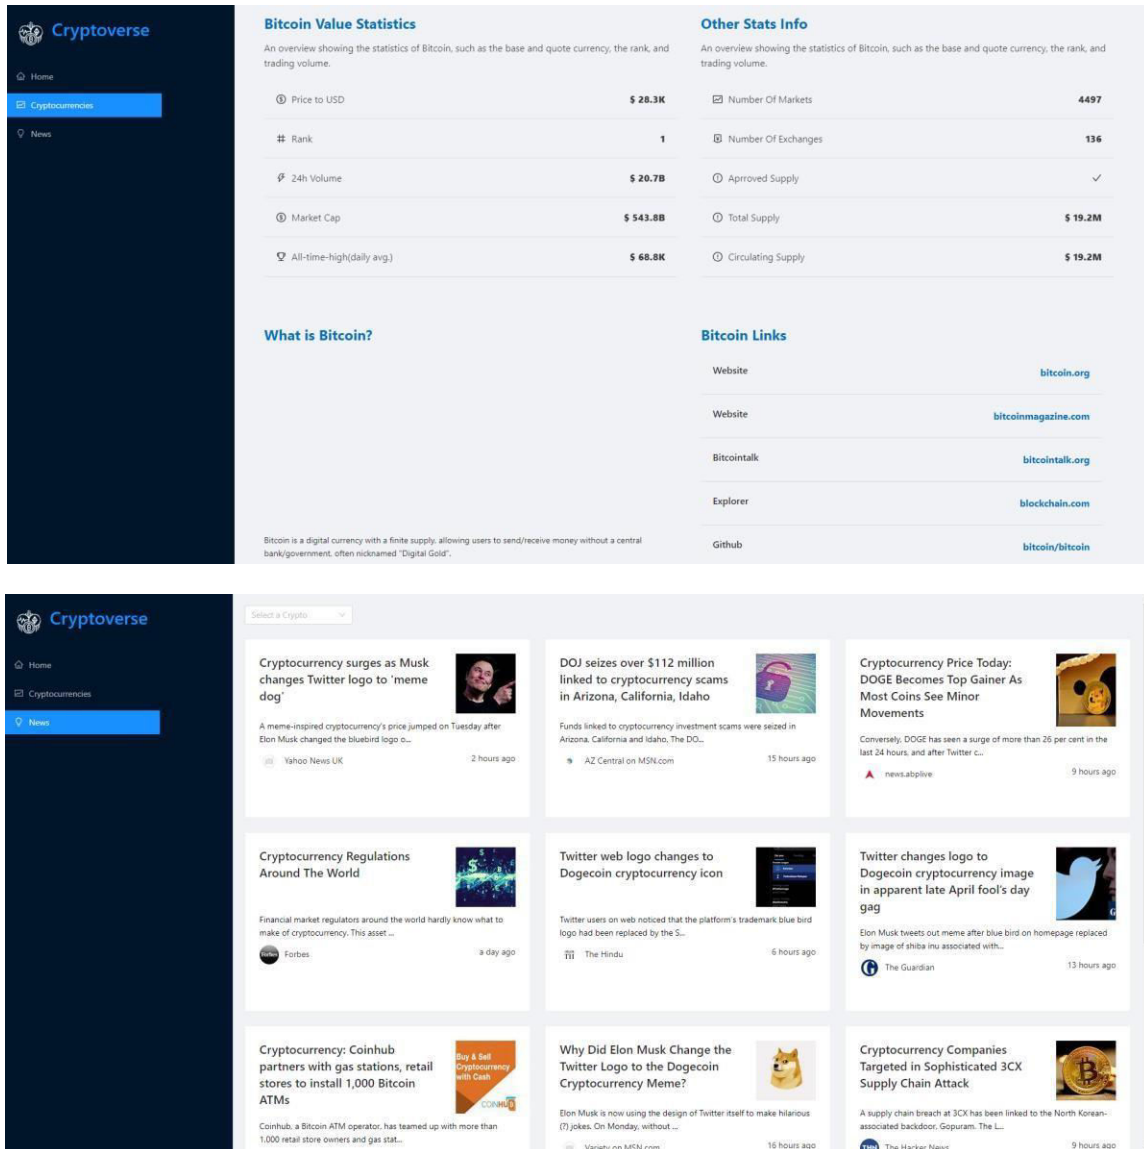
Cryptoverse

Home

Cryptocurrencies

News

Bitcoin Value Statistics

An overview showing the statistics of Bitcoin, such as the base and quote currency, the rank, and trading volume.

| | |
|---|---|
| Price to USD | $ 28.3K |
| Rank | 1 |
| 24h Volume | $ 20.7B |
| Market Cap | $ 543.8B |
| All-time-high(daily avg.) | $ 68.8K |

Other Stats Info

An overview showing the statistics of Bitcoin, such as the base and quote currency, the rank, and trading volume.

| | |
|---|---|
| Number Of Markets | 4497 |
| Number Of Exchanges | 136 |
| Approved Supply | ✓ |
| Total Supply | $ 19.2M |
| Circulating Supply | $ 19.2M |

What is Bitcoin?

Bitcoin is a digital currency with a finite supply, allowing users to send/receive money without a central bank/government, often nicknamed "Digital Gold".

Bitcoin Links

| | |
|---|---|
| Website | bitcoin.org |
| Website | bitcoinmagazine.com |
| Bitcointalk | bitcointalk.org |
| Explorer | blockchain.com |
| Github | bitcoin/bitcoin |

Cryptoverse

Home

Cryptocurrencies

News

Select a Crypto

Cryptocurrency surges as Musk changes Twitter logo to 'meme dog'

A meme-inspired cryptocurrency's price jumped on Tuesday after Elon Musk changed the bluebird logo o...

Yahoo News UK 2 hours ago

DOJ seizes over $112 million linked to cryptocurrency scams in Arizona, California, Idaho

Funds linked to cryptocurrency investment scams were seized in Arizona, California and Idaho, The DO...

AZ Central on MSN.com 15 hours ago

Cryptocurrency Price Today: DOGE Becomes Top Gainer As Most Coins See Minor Movements

Conversely, DOGE has seen a surge of more than 26 per cent in the last 24 hours, and after Twitter c...

news.abplive 9 hours ago

Cryptocurrency Regulations Around The World

Financial market regulators around the world hardly know what to make of cryptocurrency. This asset ...

Forbes a day ago

Twitter web logo changes to Dogecoin cryptocurrency icon

Twitter users on web noticed that the platform's trademark blue bird logo had been replaced by the S...

The Hindu 6 hours ago

Twitter changes logo to Dogecoin cryptocurrency image in apparent late April fool's day gag

Elon Musk tweets out meme after blue bird on homepage replaced by image of shiba inu associated with...

The Guardian 13 hours ago

Cryptocurrency: Coinhub partners with gas stations, retail stores to install 1,000 Bitcoin ATMs

Buy & Sell Cryptocurrency with Cash

COINHUB

Coinhub, a Bitcoin ATM operator, has teamed up with more than 1,000 retail store owners and gas stat...

Why Did Elon Musk Change the Twitter Logo to the Dogecoin Cryptocurrency Meme?

Elon Musk is now using the design of Twitter itself to make hilarious (?) jokes. On Monday, without ...

Variety on MSN.com 16 hours ago

Cryptocurrency Companies Targeted in Sophisticated 3CX Supply Chain Attack

A supply chain breach at 3CX has been linked to the North Korean-associated backdoor, Gopuram. The L...

The Hacker News 9 hours ago